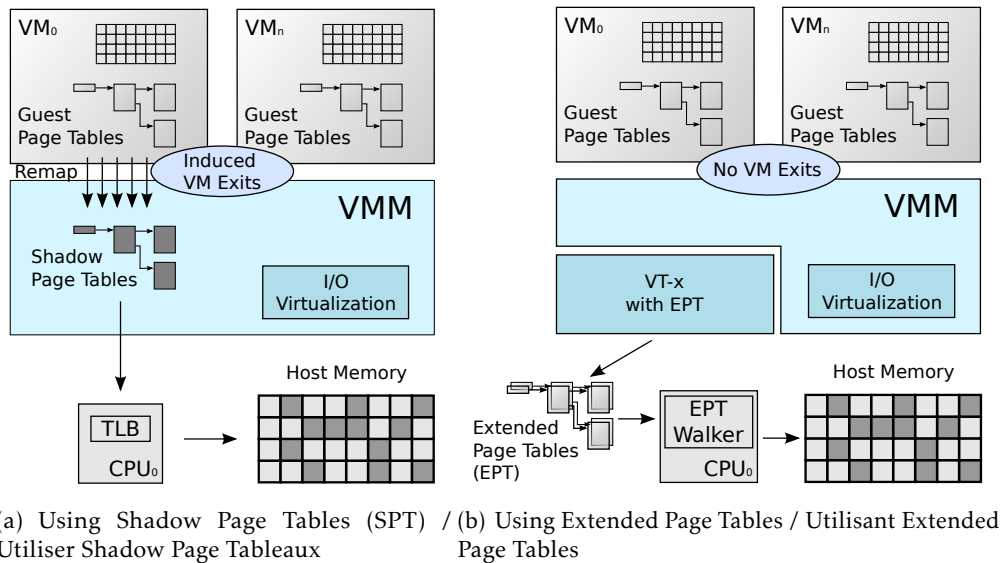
$VM_0$

Guest Page Tables

$VM_n$

Guest Page Tables

Induced VM Exits

Remap

VMM

Shadow Page Tables

I/O Virtualization

TLB

$CPU_0$

Host Memory

(a) Using Shadow Page Tables (SPT) / Utiliser Shadow Page Tableaux

$VM_0$

Guest Page Tables

$VM_n$

Guest Page Tables

No VM Exits

VMM

VT-x with EPT

I/O Virtualization

Extended Page Tables (EPT)

EPT Walker

$CPU_0$

Host Memory

(b) Using Extended Page Tables / Utilisant Extended Page Tables